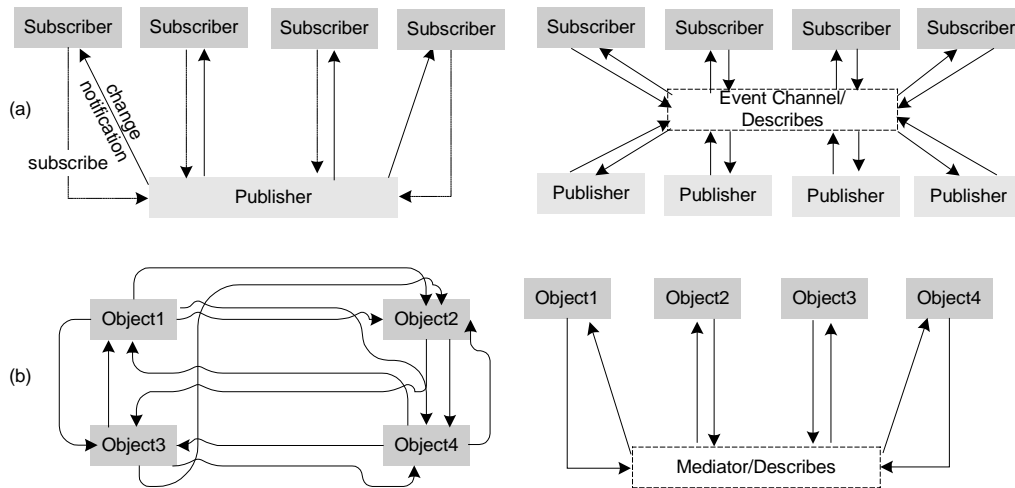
(a)

Subscriber

Subscriber

Subscriber

Subscriber

change notification

subscribe

Publisher

Subscriber

Subscriber

Subscriber

Subscriber

Event Channel/ Describes

Publisher

Publisher

Publisher

Publisher

(b)

Object1

Object2

Object3

Object4

Object1

Object2

Object3

Object4

Mediator/Describes